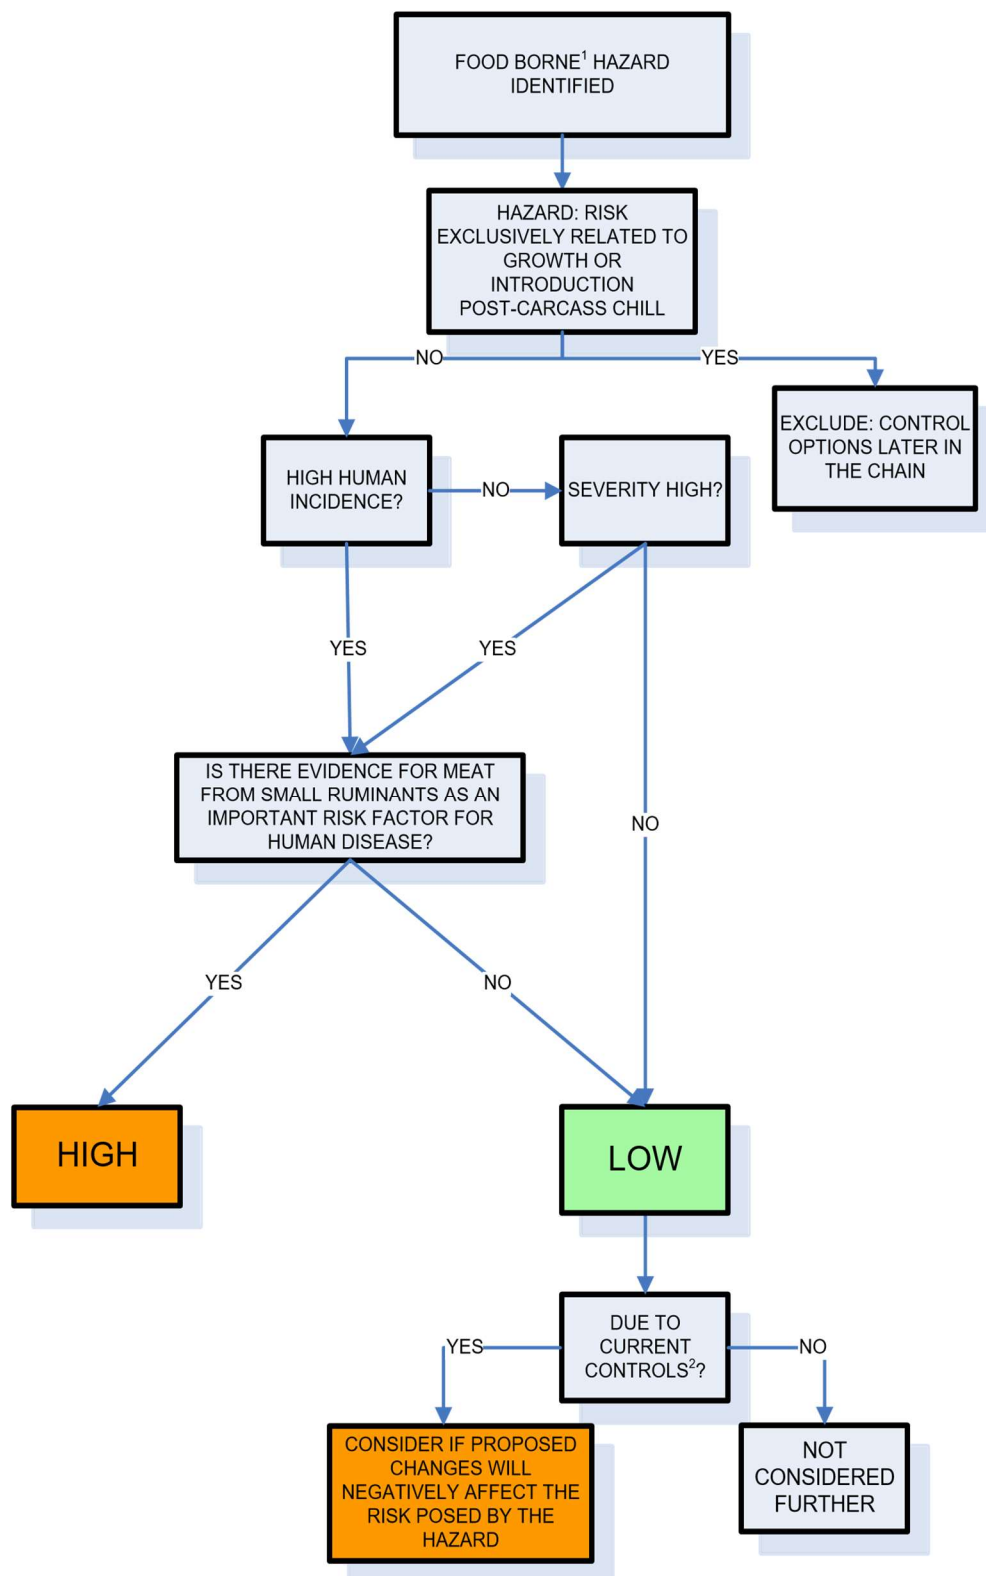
FOOD BORNE$^1$ HAZARD IDENTIFIED

HAZARD: RISK EXCLUSIVELY RELATED TO GROWTH OR INTRODUCTION POST-CARCASS CHILL

NO

YES

EXCLUDE: CONTROL OPTIONS LATER IN THE CHAIN

HIGH HUMAN INCIDENCE?

NO

SEVERITY HIGH?

YES

YES

NO

IS THERE EVIDENCE FOR MEAT FROM SMALL RUMINANTS AS AN IMPORTANT RISK FACTOR FOR HUMAN DISEASE?

YES

NO

HIGH

LOW

DUE TO CURRENT CONTROLS$^2$?

YES

NO

CONSIDER IF PROPOSED CHANGES WILL NEGATIVELY AFFECT THE RISK POSED BY THE HAZARD

NOT CONSIDERED FURTHER